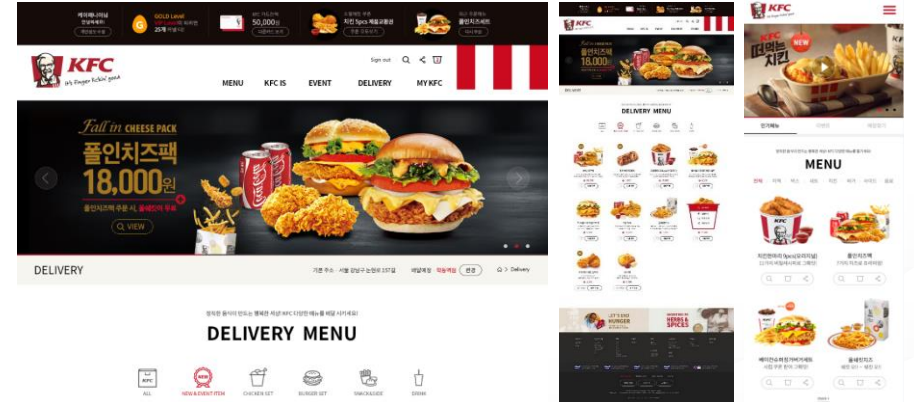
GOLD Level

25개

50,000원

치킨 5pcs

KFC

It's finger lickin' good

Sign out

MENU KFC IS EVENT DELIVERY MY KFC

Fall in CHEESE PACK

폴인치즈팩

18,000원

VIEW

DELIVERY

서울 강남구 논현로 157길

배달 매장

변경

Delivery

DELIVERY MENU

ALL NEW & EVENT ITEM CHICKEN SET BURGER SET SNACK&SIDE DRINK

KFC

폴인치즈팩

18,000원

DELIVERY MENU

HERBS & SPICES

KFC

NEW

떠먹는 치킨

MENU

폴인치즈팩